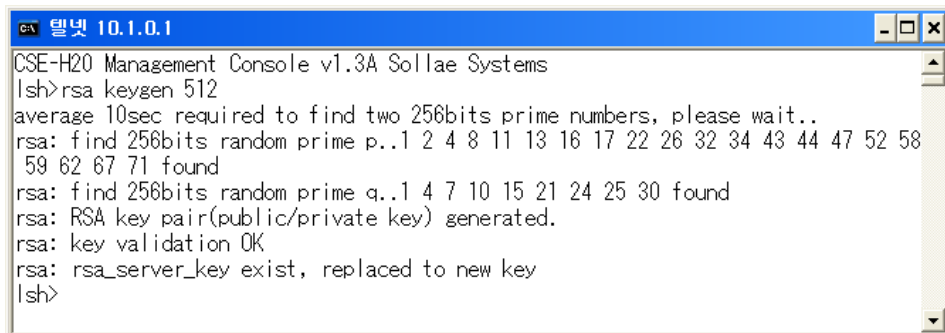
텔넷 10.1.0.1

CSE-H20 Management Console v1.3A Sollae Systems
lsh>rsa keygen 512
average 10sec required to find two 256bits prime numbers, please wait..
rsa: find 256bits random prime p..1 2 4 8 11 13 16 17 22 26 32 34 43 44 47 52 58 59 62 67 71 found
rsa: find 256bits random prime q..1 4 7 10 15 21 24 25 30 found
rsa: RSA key pair(public/private key) generated.
rsa: key validation OK
rsa: rsa_server_key exist, replaced to new key
lsh>